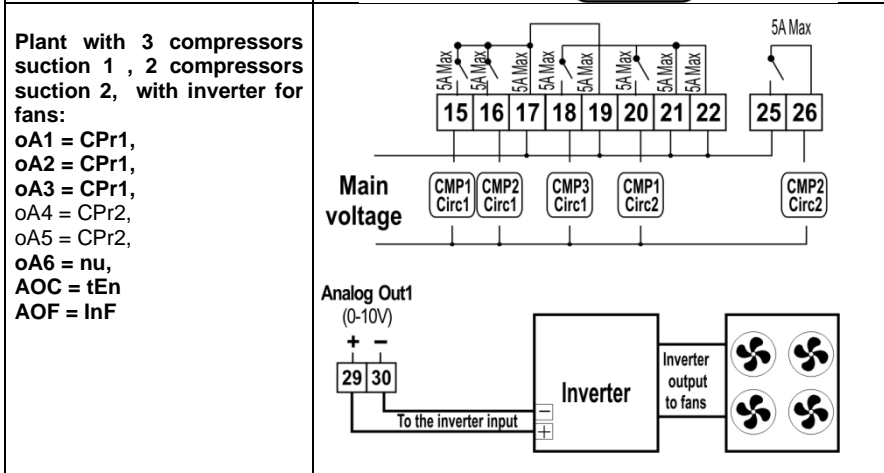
Plant with 3 compressors suction 1 , 2 compressors suction 2, with inverter for fans:
oA1 = CPr1,
oA2 = CPr1,
oA3 = CPr1,
oA4 = CPr2,
oA5 = CPr2,
oA6 = nu,
AOC = tEn
AOF = InF

5A Max
5A Max
5A Max
5A Max
5A Max
5A Max
5A Max
5A Max

| 15 | 16 | 17 | 18 | 19 | 20 | 21 | 22 |
|---|---|---|---|---|---|---|---|

| 25 | 26 |
|---|---|

Main voltage

CMP1 Circ1
CMP2 Circ1
CMP3 Circ1
CMP1 Circ2
CMP2 Circ2

Analog Out1
(0-10V)
+ −
| 29 | 30 |
|---|---|

To the inverter input
−
+
Inverter
Inverter output to fans